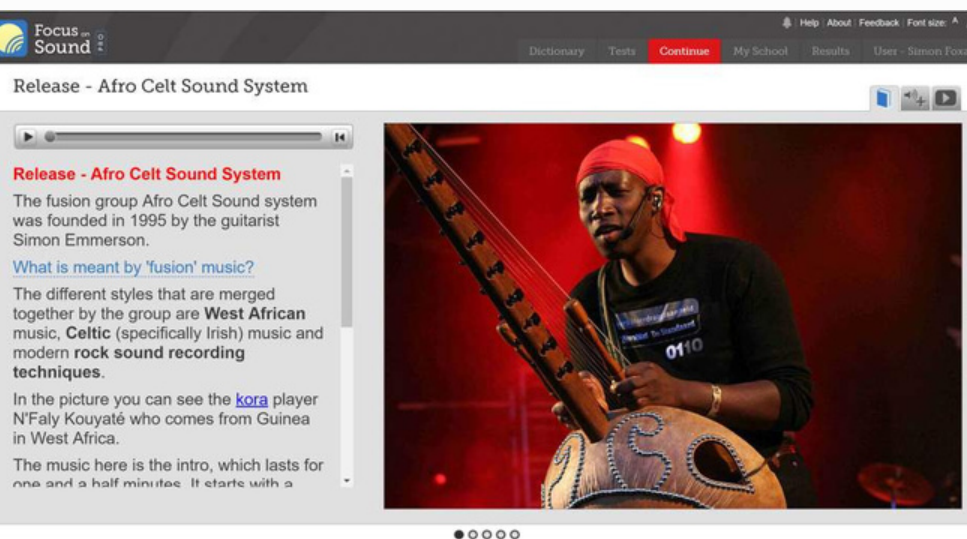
Focus on Sound PRO

Help | About | Feedback | Font size: A

Dictionary Tests Continue My School Results User - Simon Foxa

Release - Afro Celt Sound System

Release - Afro Celt Sound System

The fusion group Afro Celt Sound system was founded in 1995 by the guitarist Simon Emmerson.

What is meant by 'fusion' music?

The different styles that are merged together by the group are **West African** music, **Celtic** (specifically Irish) music and modern **rock sound recording techniques**.

In the picture you can see the kora player N'Faly Kouyaté who comes from Guinea in West Africa.

The music here is the intro, which lasts for one and a half minutes. It starts with a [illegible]

0110